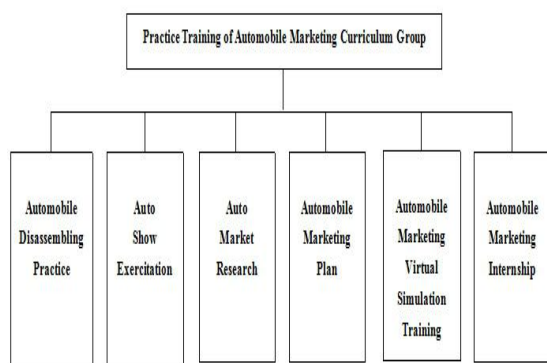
Practice Training of Automobile Marketing Curriculum Group

Automobile Disassembling Practice

Auto Show Exercitation

Auto Market Research

Automobile Marketing Plan

Automobile Marketing Virtual Simulation Training

Automobile Marketing Internship